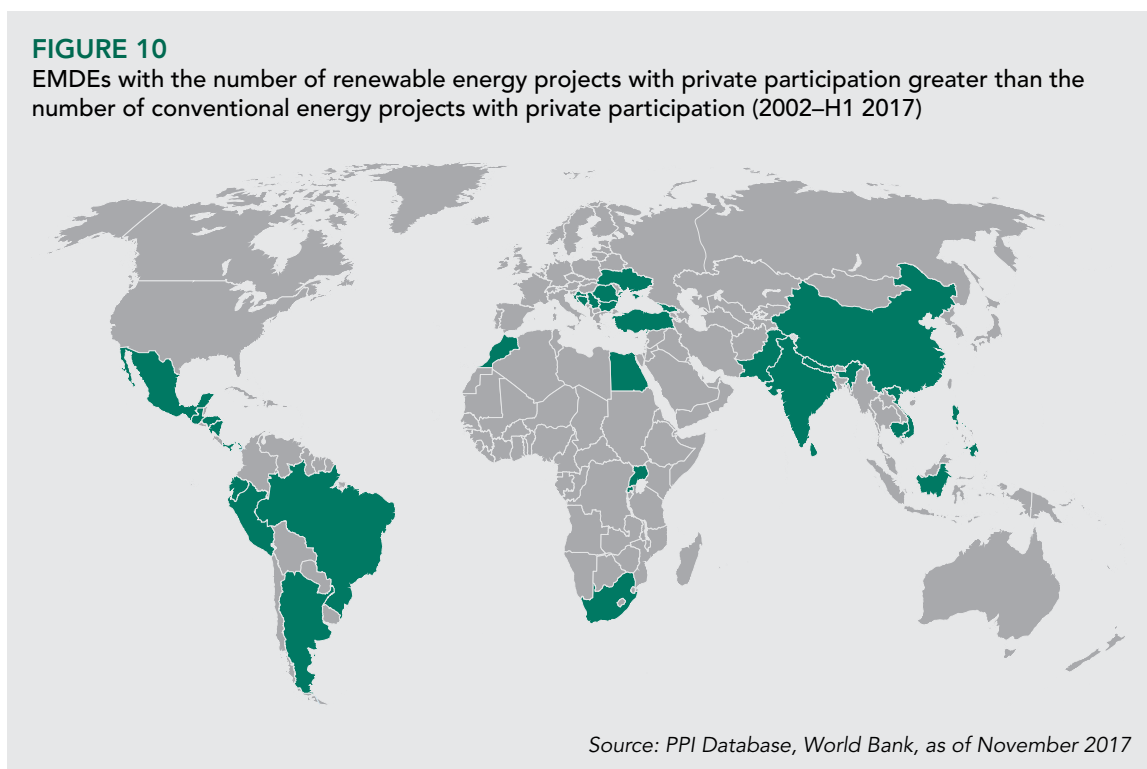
FIGURE 10
EMDEs with the number of renewable energy projects with private participation greater than the number of conventional energy projects with private participation (2002–H1 2017)

Source: PPI Database, World Bank, as of November 2017